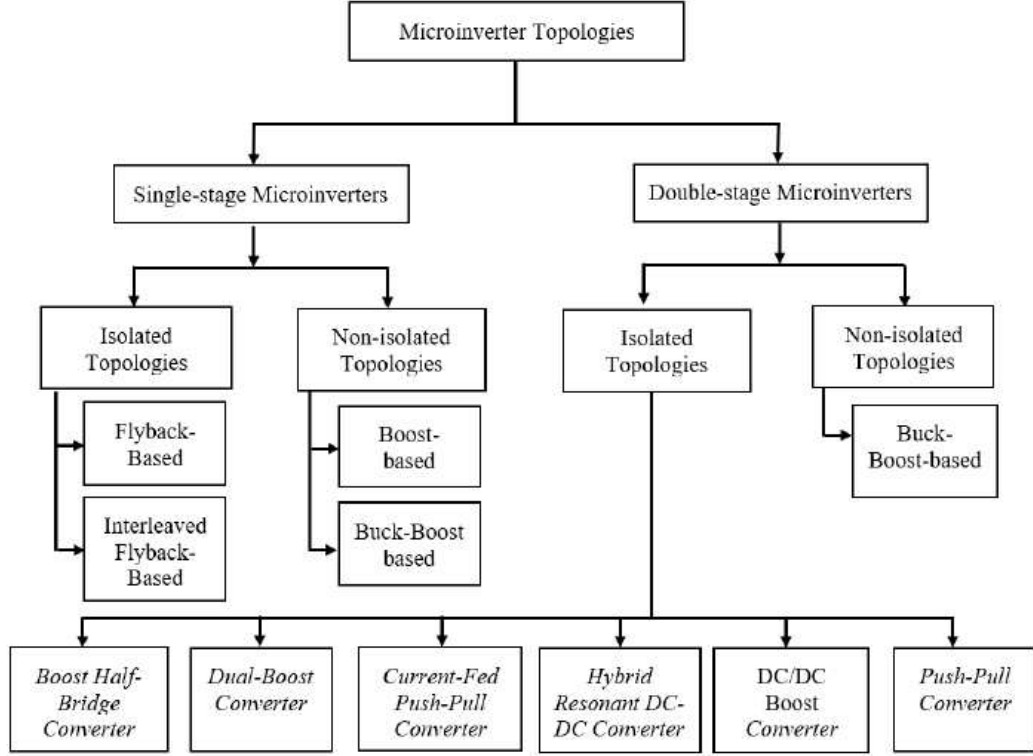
Microinverter Topologies

Single-stage Microinverters

Double-stage Microinverters

Isolated Topologies

Non-isolated Topologies

Isolated Topologies

Non-isolated Topologies

Flyback-Based

Interleaved Flyback-Based

Boost-based

Buck-Boost based

Buck-Boost-based

Boost Half-Bridge Converter

Dual-Boost Converter

Current-Fed Push-Pull Converter

Hybrid Resonant DC-DC Converter

DC/DC Boost Converter

Push-Pull Converter